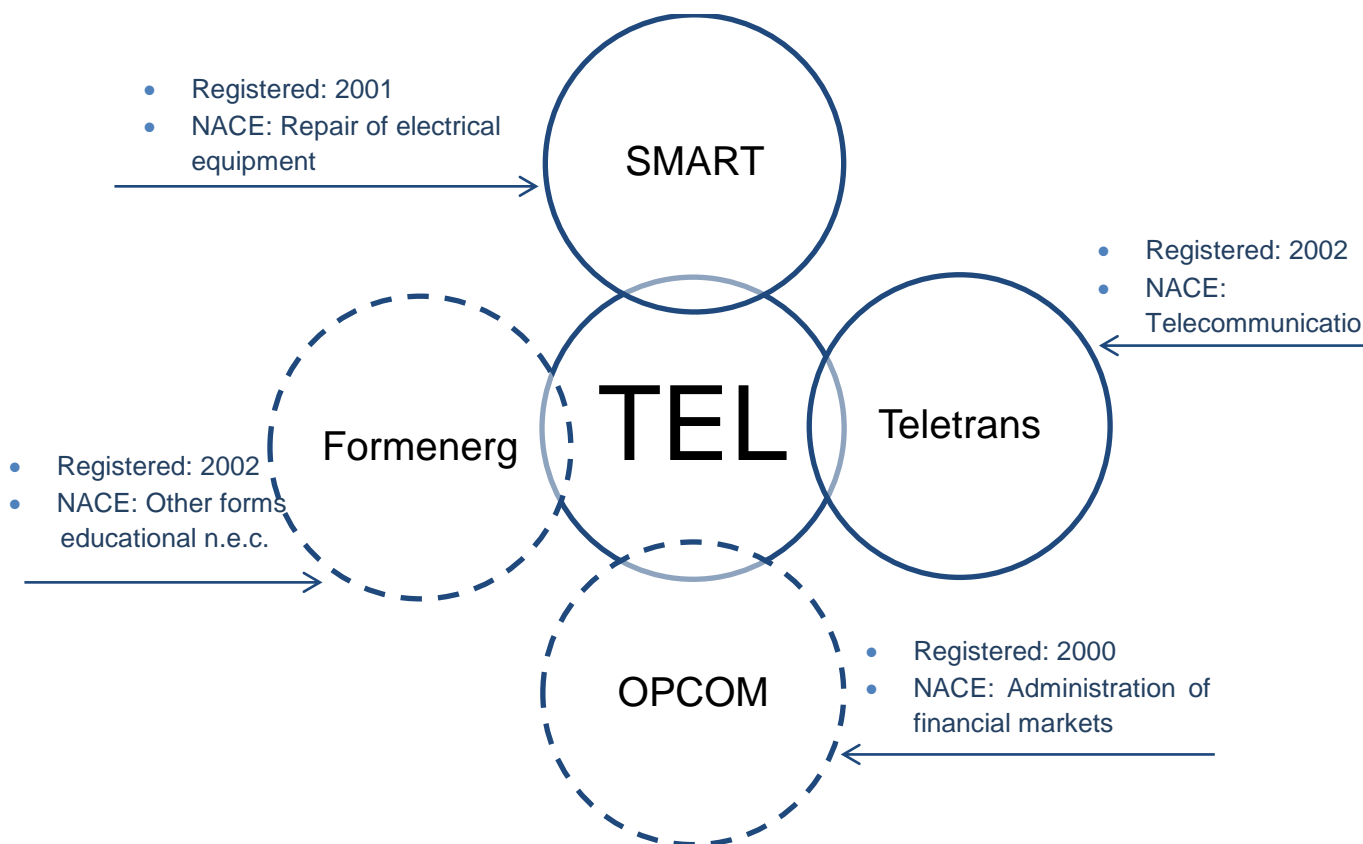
- Registered: 2001
- NACE: Repair of electrical equipment

SMART

- Registered: 2002
- NACE: Telecommunicatio

TEL

Formenerg

Teletrans

- Registered: 2002
- NACE: Other forms educational n.e.c.

OPCOM

- Registered: 2000
- NACE: Administration of financial markets